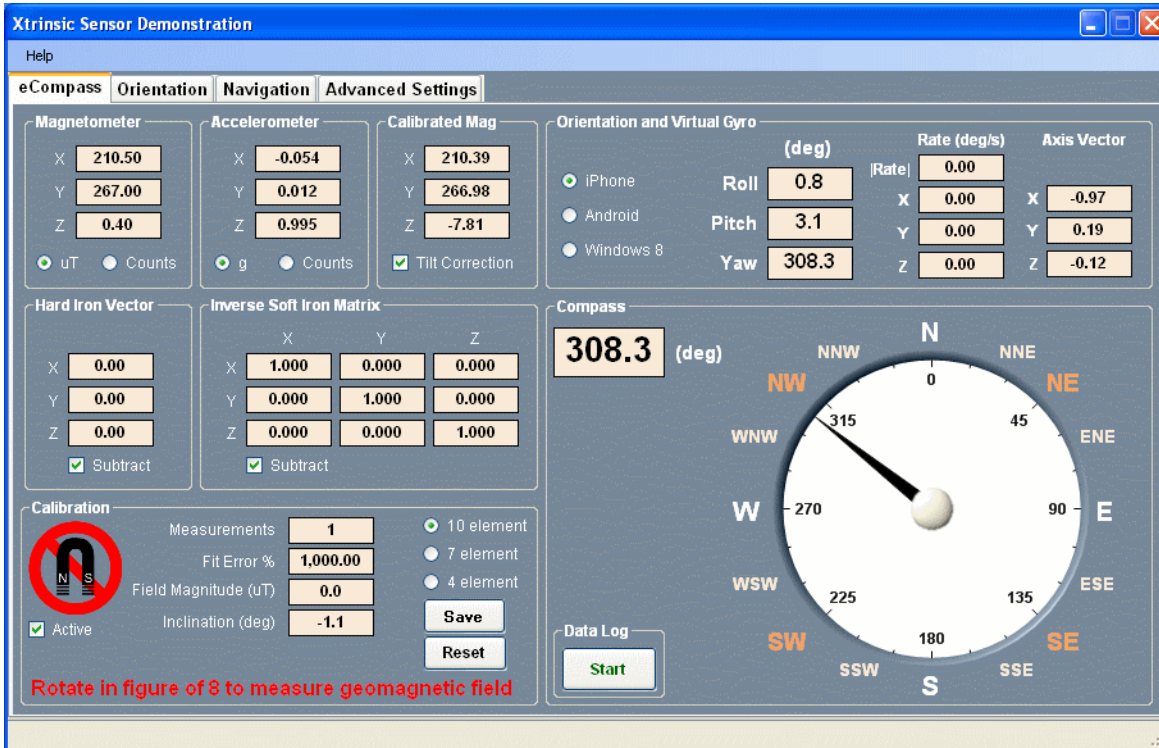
Xtrinsic Sensor Demonstration

Help

eCompass | Orientation | Navigation | Advanced Settings

Magnetometer
X 210.50
Y 267.00
Z 0.40
uT Counts

Accelerometer
X -0.054
Y 0.012
Z 0.995
g Counts

Calibrated Mag
X 210.39
Y 266.98
Z -7.81
Tilt Correction

Orientation and Virtual Gyro
iPhone
Android
Windows 8
(deg)
Roll 0.8
Pitch 3.1
Yaw 308.3
Rate (deg/s)
|Rate| 0.00
X 0.00
Y 0.00
Z 0.00
Axis Vector
X -0.97
Y 0.19
Z -0.12

Hard Iron Vector
X 0.00
Y 0.00
Z 0.00
Subtract

Inverse Soft Iron Matrix

| | X | Y | Z |
|---|---|---|---|
| X | 1.000 | 0.000 | 0.000 |
| Y | 0.000 | 1.000 | 0.000 |
| Z | 0.000 | 0.000 | 1.000 |

Subtract

Calibration
Measurements 1
Fit Error % 1,000.00
Field Magnitude (uT) 0.0
Inclination (deg) -1.1
10 element
7 element
4 element
Save
Reset
N S
Active
Rotate in figure of 8 to measure geomagnetic field

Compass
308.3 (deg)
N NNW NNE NW NE WNW ENE W E WSW ESE SW SE SSW SSE S
0 45 90 135 180 225 270 315

Data Log
Start